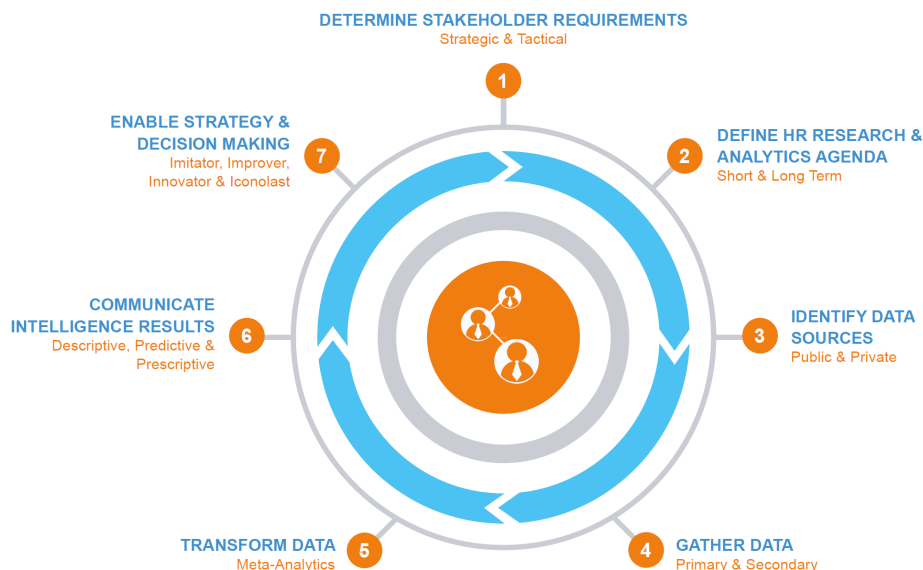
DETERMINE STAKEHOLDER REQUIREMENTS
Strategic & Tactical

1

2

DEFINE HR RESEARCH & ANALYTICS AGENDA
Short & Long Term

3

IDENTIFY DATA SOURCES
Public & Private

4

GATHER DATA
Primary & Secondary

5

TRANSFORM DATA
Meta-Analytics

6

COMMUNICATE INTELLIGENCE RESULTS
Descriptive, Predictive & Prescriptive

7

ENABLE STRATEGY & DECISION MAKING
Imitator, Improver, Innovator & Iconolast